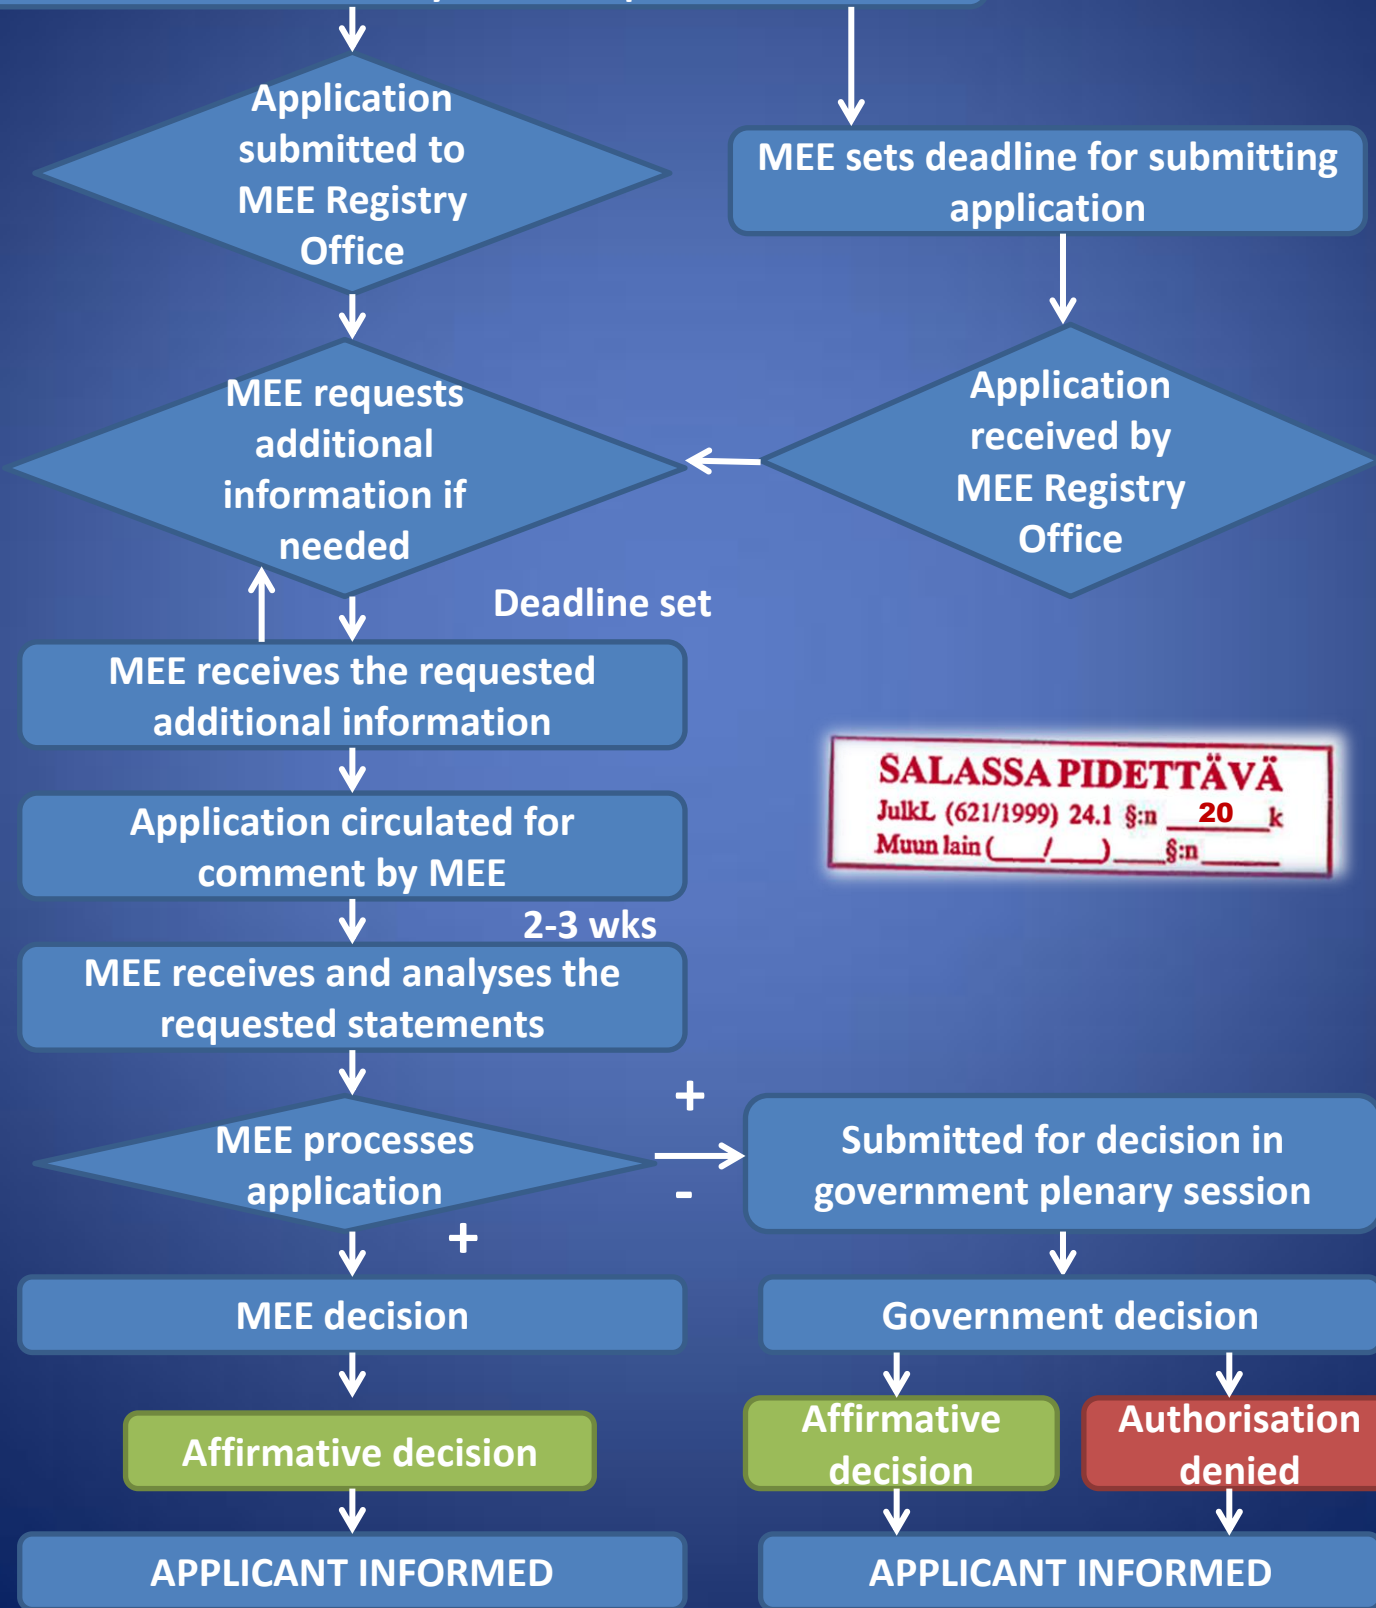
Application submitted to MEE Registry Office

MEE sets deadline for submitting application

Application received by MEE Registry Office

MEE requests additional information if needed

Deadline set

MEE receives the requested additional information

SALASSA PIDETTÄVÄ
JulkL (621/1999) 24.1 §:n 20 k
Muun lain (___/___) ___§:n______

Application circulated for comment by MEE

2-3 wks

MEE receives and analyses the requested statements

MEE processes application

+

-

Submitted for decision in government plenary session

+

MEE decision

Government decision

Affirmative decision

Affirmative decision

Authorisation denied

APPLICANT INFORMED

APPLICANT INFORMED